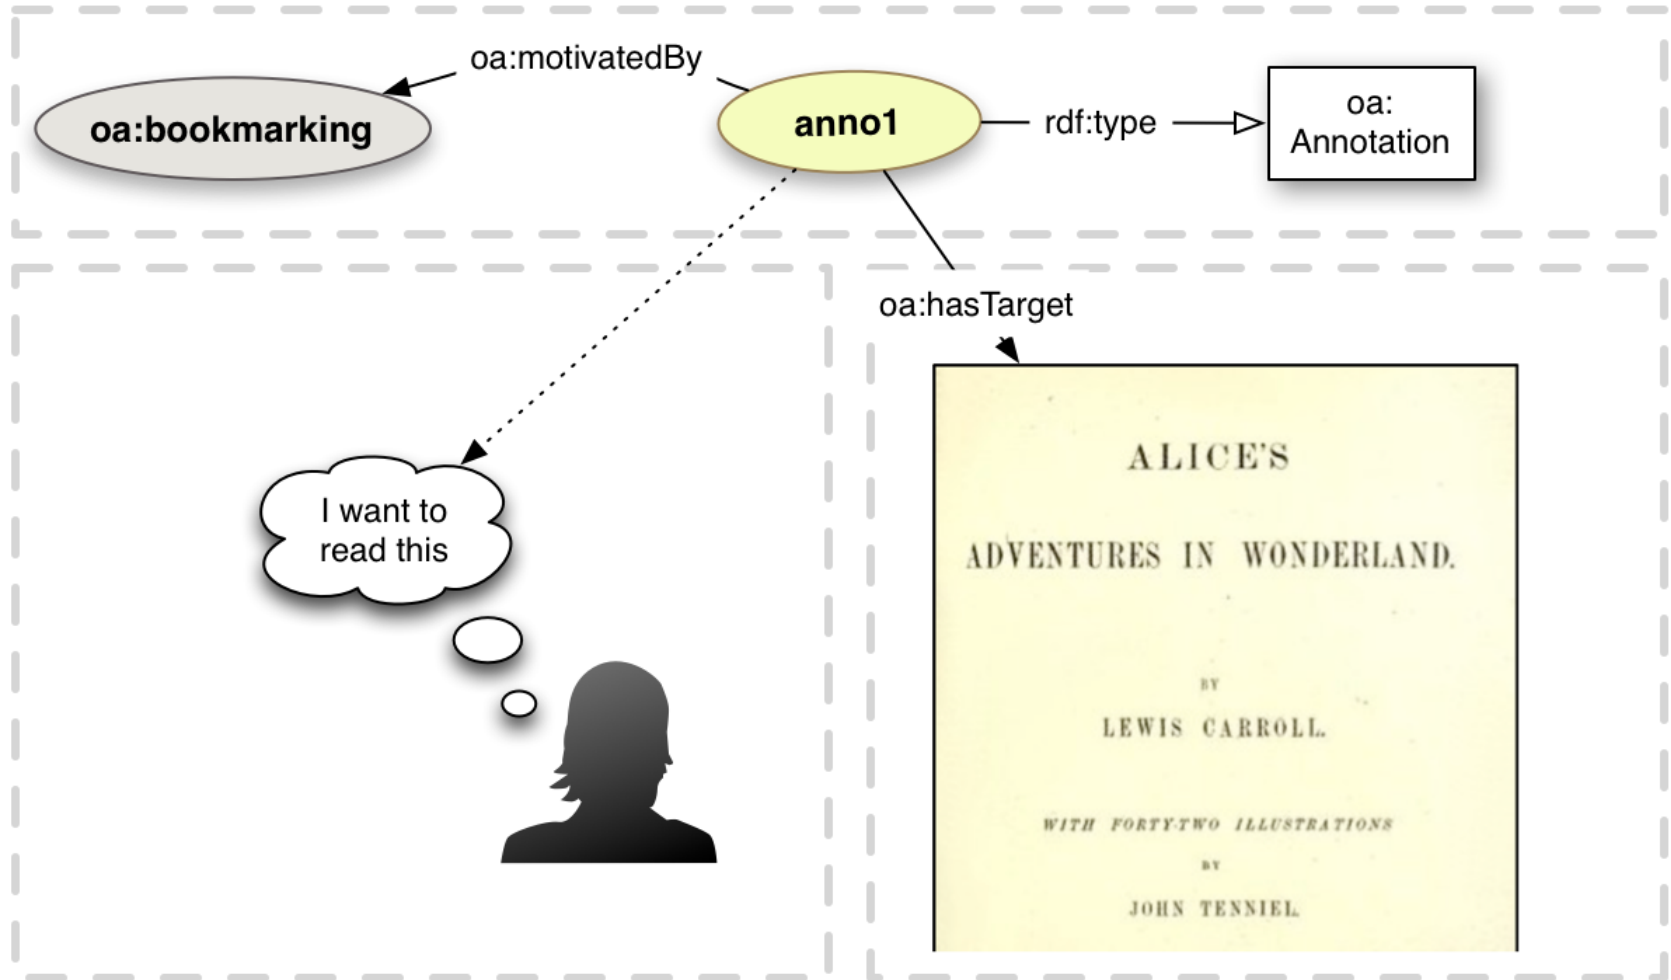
oa:motivatedBy

oa:bookmarking

anno1

rdf:type

oa:
Annotation

oa:hasTarget

I want to read this

ALICE'S

ADVENTURES IN WONDERLAND.

BY

LEWIS CARROLL.

WITH FORTY-TWO ILLUSTRATIONS

BY

JOHN TENNIEL.